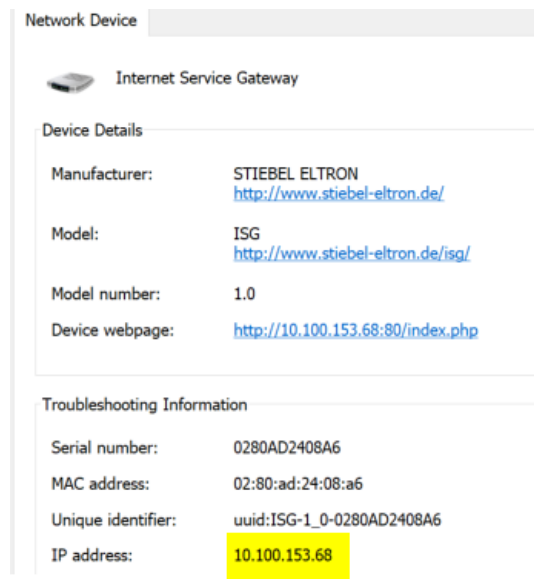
Network Device

Internet Service Gateway

Device Details

| | |
|---|---|
| Manufacturer: | STIEBEL ELTRON http://www.stiebel-eltron.de/ |
| Model: | ISG http://www.stiebel-eltron.de/isg/ |
| Model number: | 1.0 |
| Device webpage: | http://10.100.153.68:80/index.php |

Troubleshooting Information

| | |
|---|---|
| Serial number: | 0280AD2408A6 |
| MAC address: | 02:80:ad:24:08:a6 |
| Unique identifier: | uuid:ISG-1_0-0280AD2408A6 |
| IP address: | 10.100.153.68 |